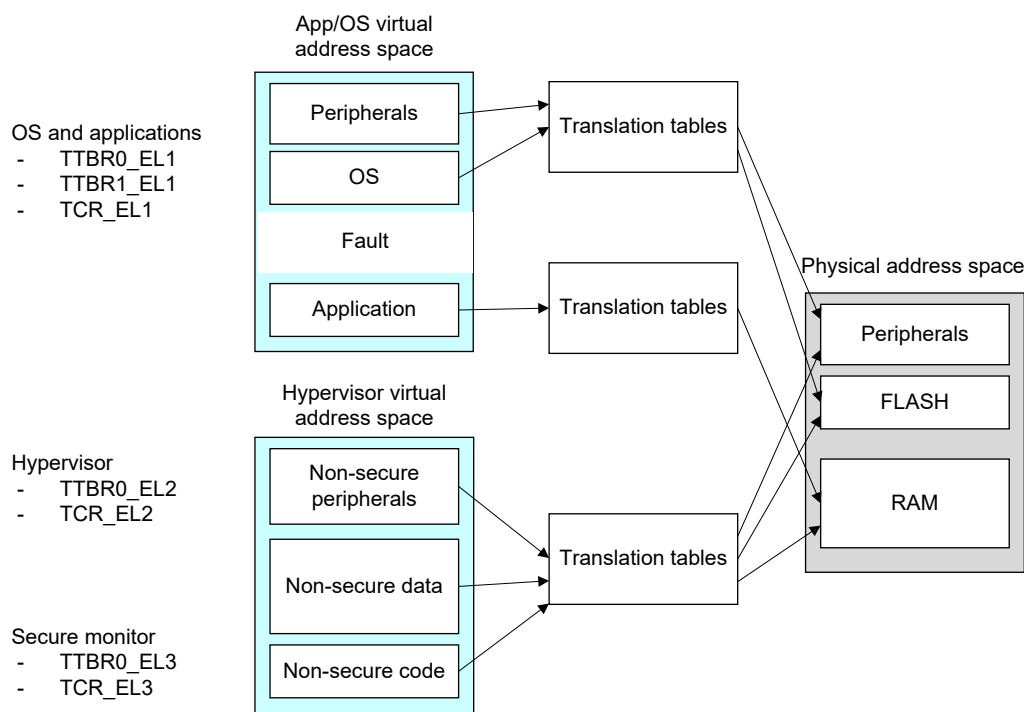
OS and applications
- TTBR0_EL1
- TTBR1_EL1
- TCR_EL1

Hypervisor
- TTBR0_EL2
- TCR_EL2

Secure monitor
- TTBR0_EL3
- TCR_EL3

App/OS virtual address space

Peripherals

OS

Fault

Application

Hypervisor virtual address space

Non-secure peripherals

Non-secure data

Non-secure code

Translation tables

Translation tables

Translation tables

Physical address space

Peripherals

FLASH

RAM